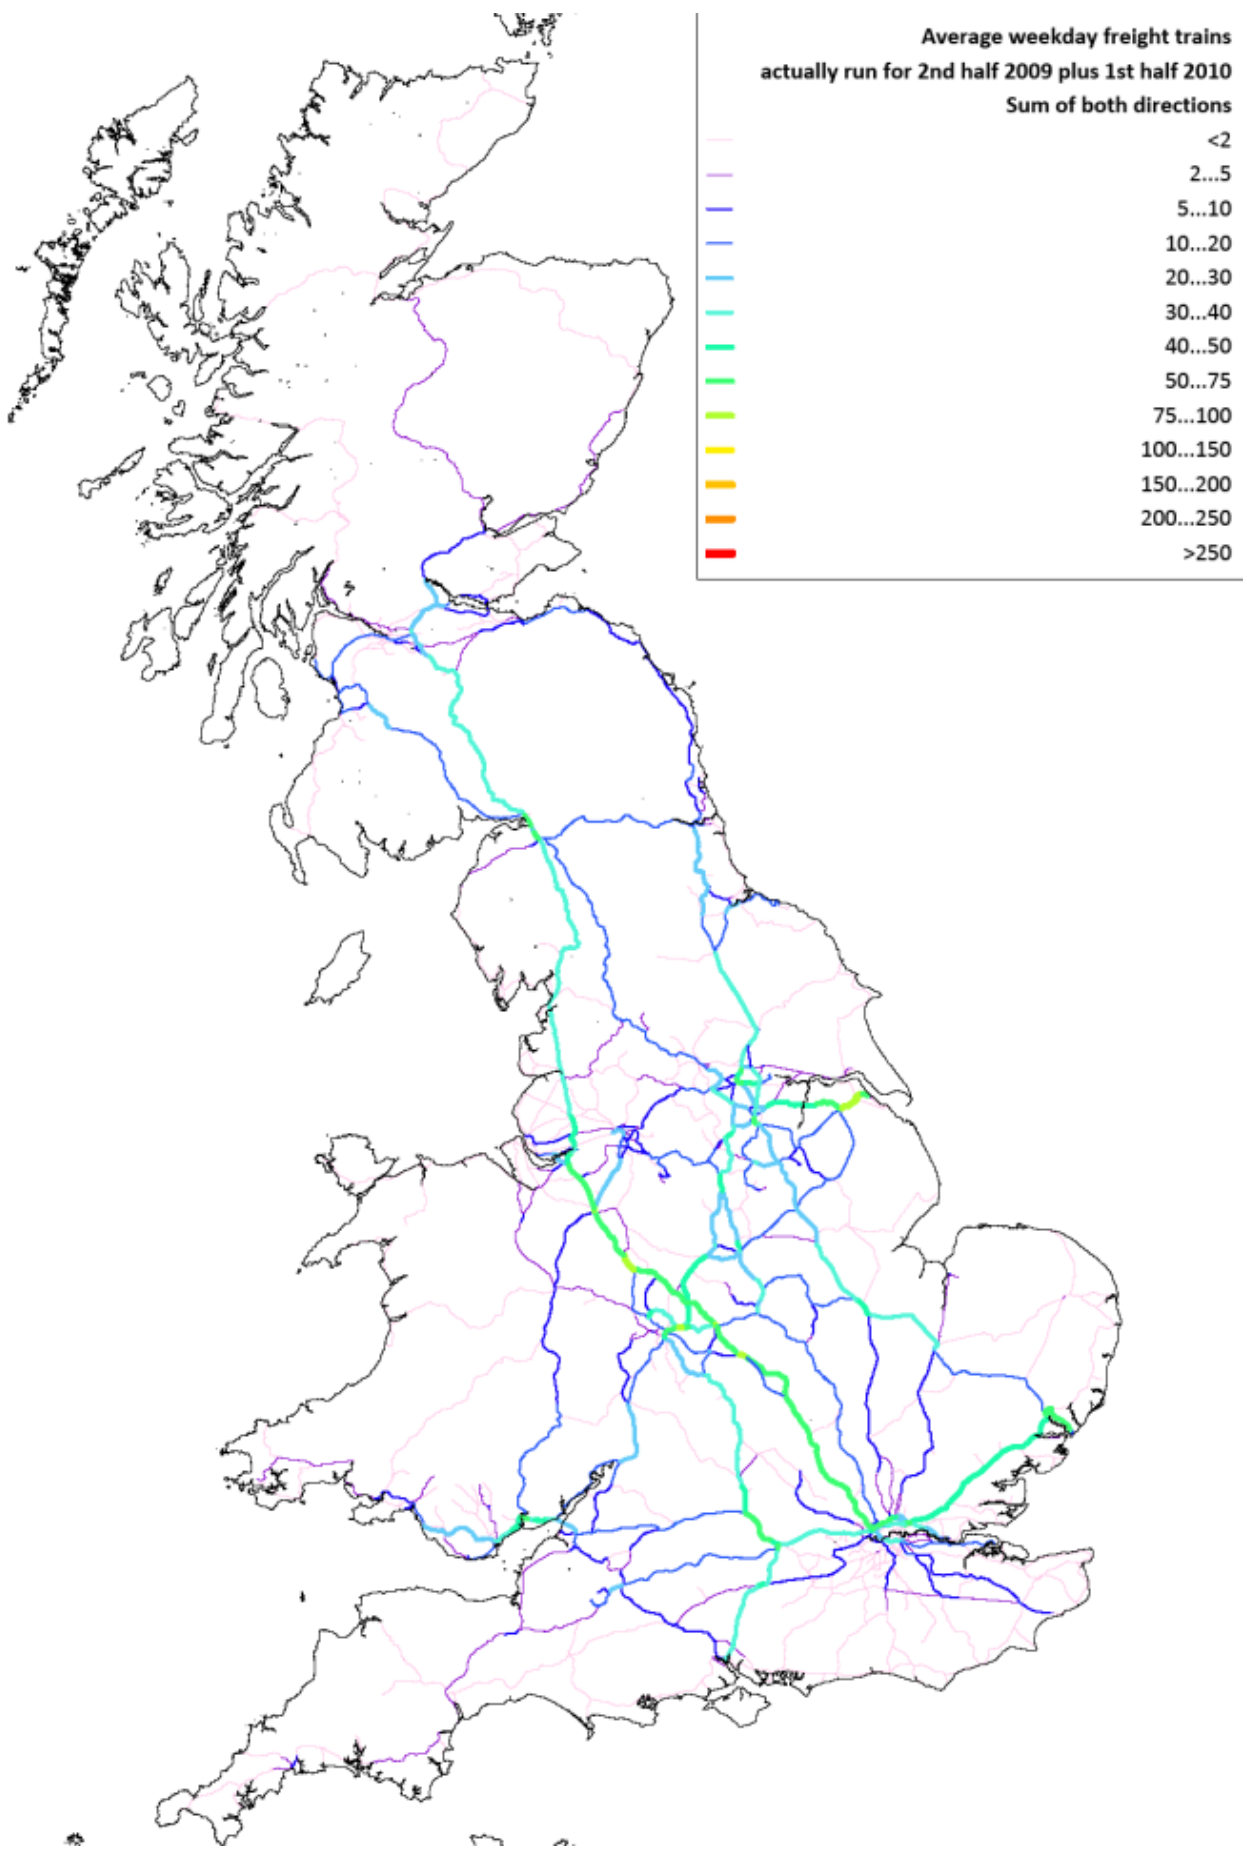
Average weekday freight trains
actually run for 2nd half 2009 plus 1st half 2010
Sum of both directions

<2
2...5
5...10
10...20
20...30
30...40
40...50
50...75
75...100
100...150
150...200
200...250
>250